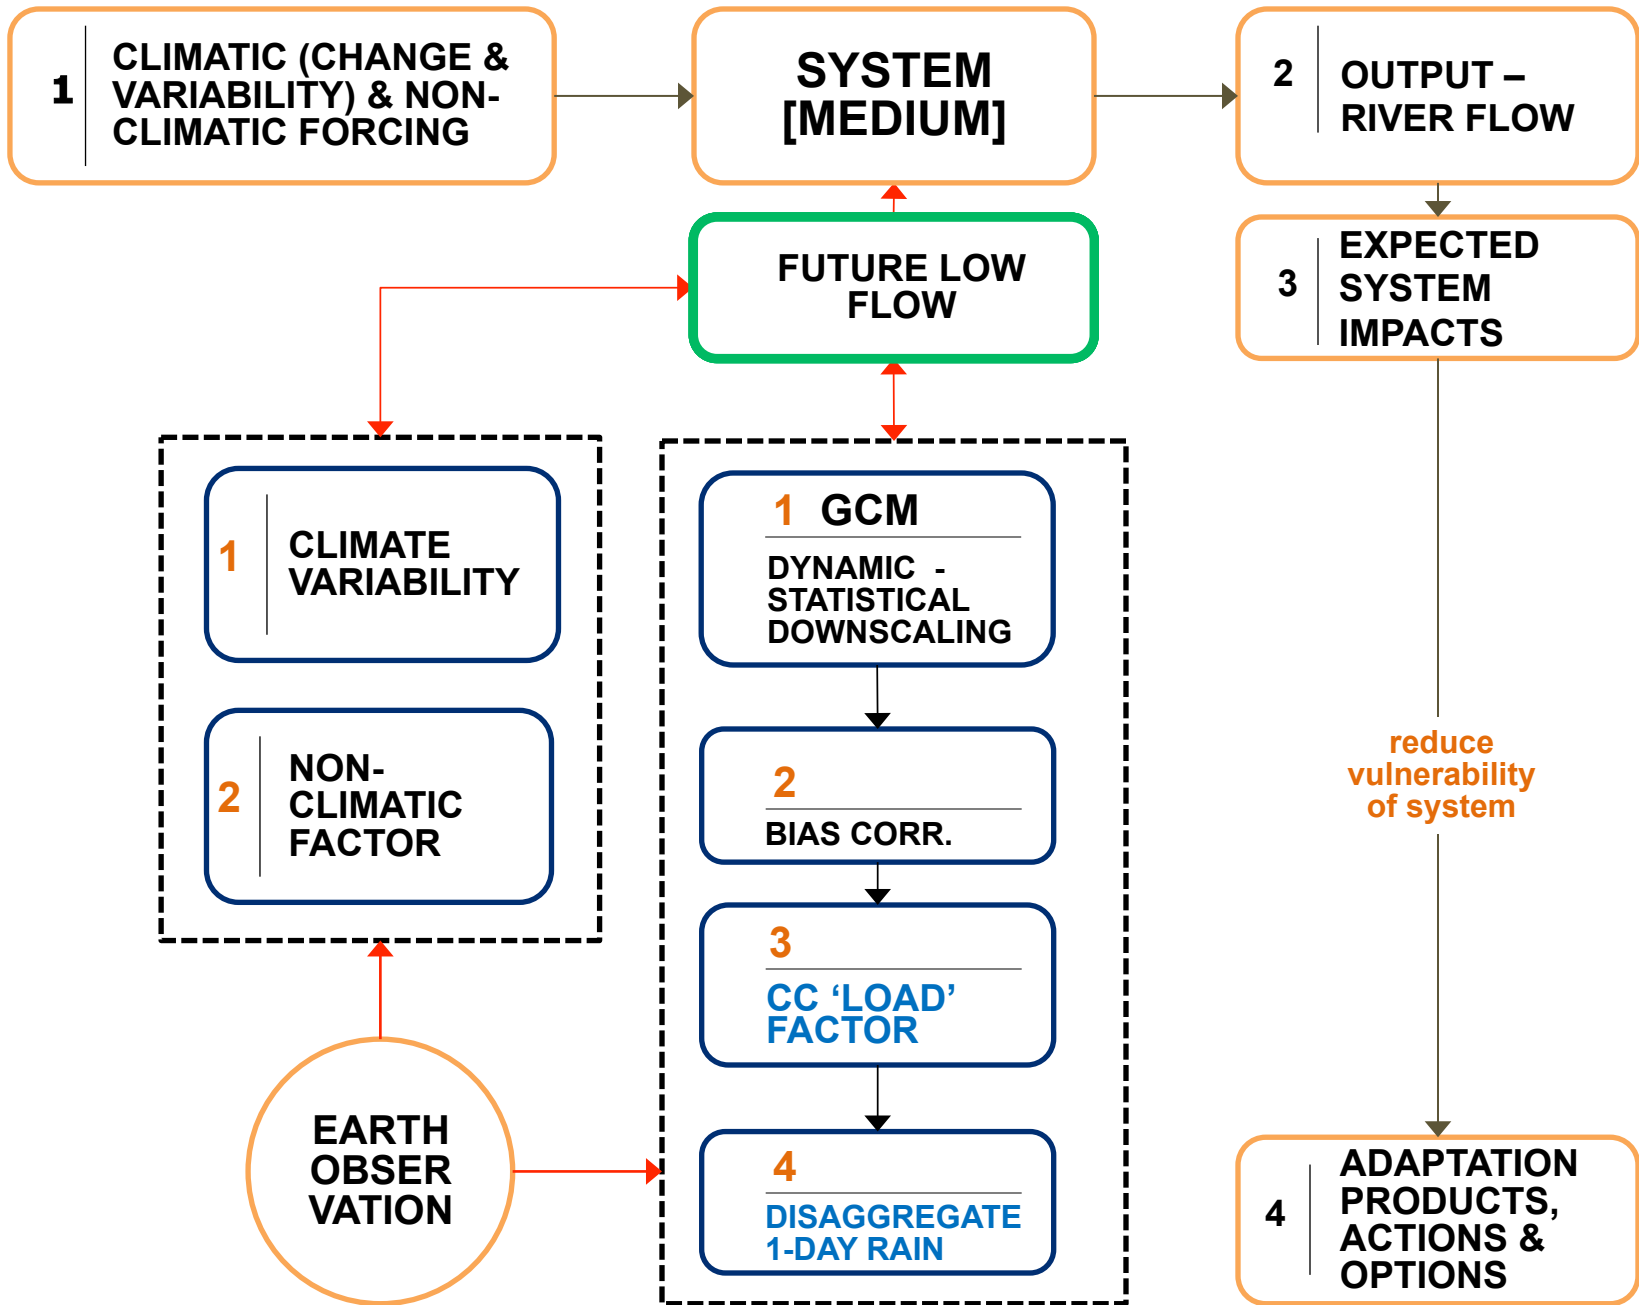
1 CLIMATIC (CHANGE & VARIABILITY) & NON-CLIMATIC FORCING

SYSTEM [MEDIUM]

2 OUTPUT – RIVER FLOW

3 EXPECTED SYSTEM IMPACTS

FUTURE LOW FLOW

1 CLIMATE VARIABILITY

2 NON-CLIMATIC FACTOR

1 GCM
DYNAMIC - STATISTICAL DOWNSCALING

2
BIAS CORR.

3
CC ‘LOAD’ FACTOR

4
DISAGGREGATE 1-DAY RAIN

reduce vulnerability of system

EARTH OBSER VATION

4 ADAPTATION PRODUCTS, ACTIONS & OPTIONS